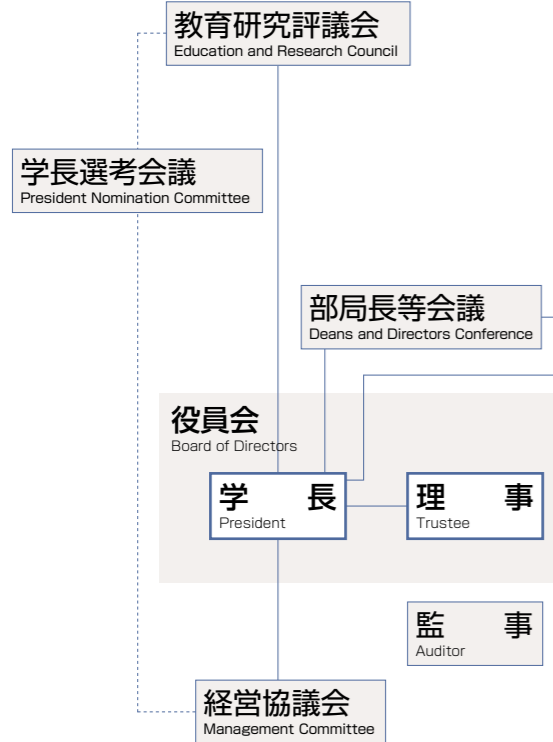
教育研究評議会
Education and Research Council

学長選考会議
President Nomination Committee

部局長等会議
Deans and Directors Conference

役員会
Board of Directors

学　長
President

理　事
Trustee

監　事
Auditor

経営協議会
Management Committee